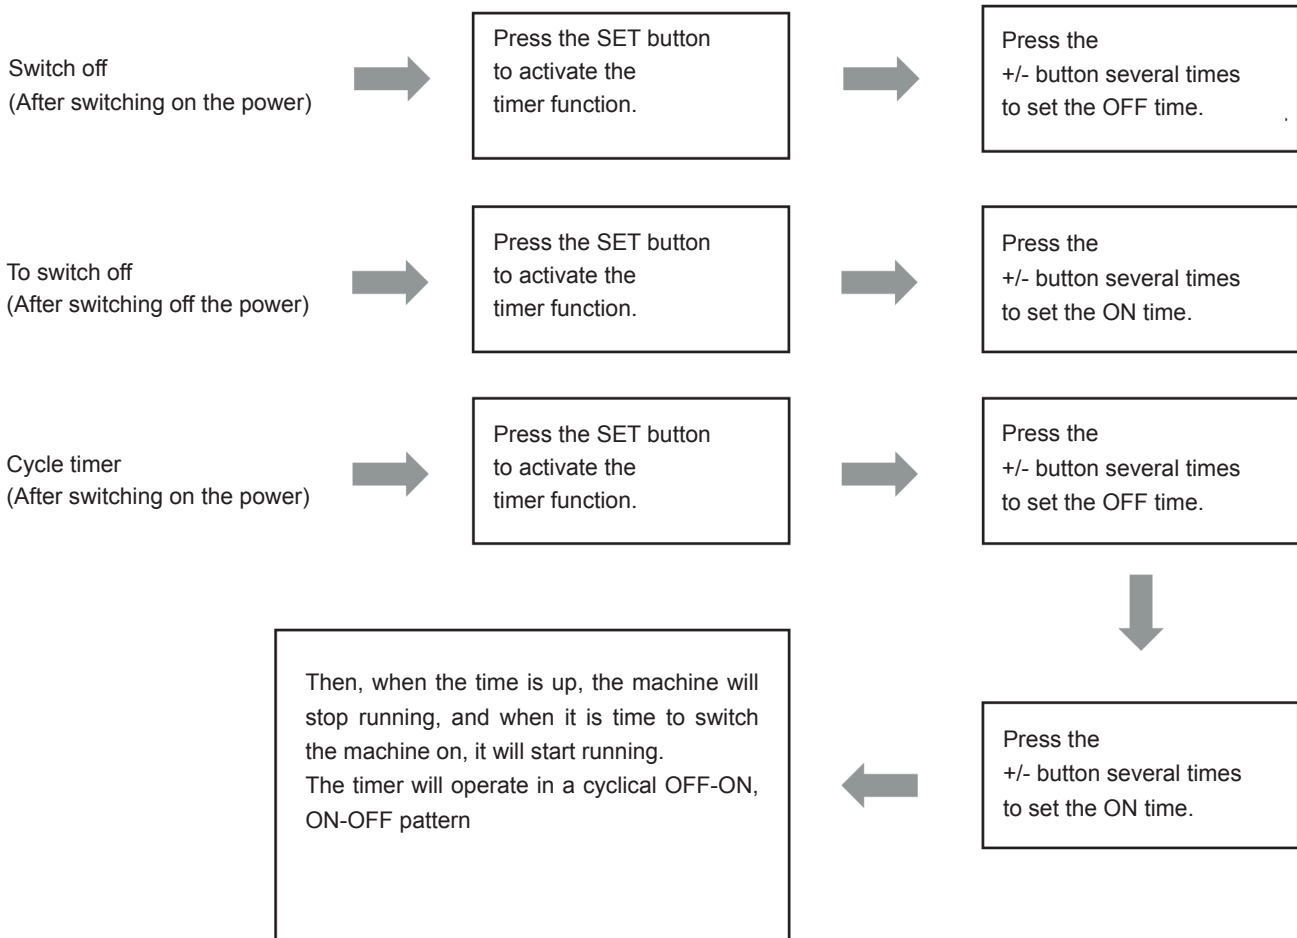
Switch off
(After switching on the power)

Press the SET button to activate the timer function.

Press the +/- button several times to set the OFF time.

To switch off
(After switching off the power)

Press the SET button to activate the timer function.

Press the +/- button several times to set the ON time.

Cycle timer
(After switching on the power)

Press the SET button to activate the timer function.

Press the +/- button several times to set the OFF time.

Press the +/- button several times to set the ON time.

Then, when the time is up, the machine will stop running, and when it is time to switch the machine on, it will start running.
The timer will operate in a cyclical OFF-ON, ON-OFF pattern